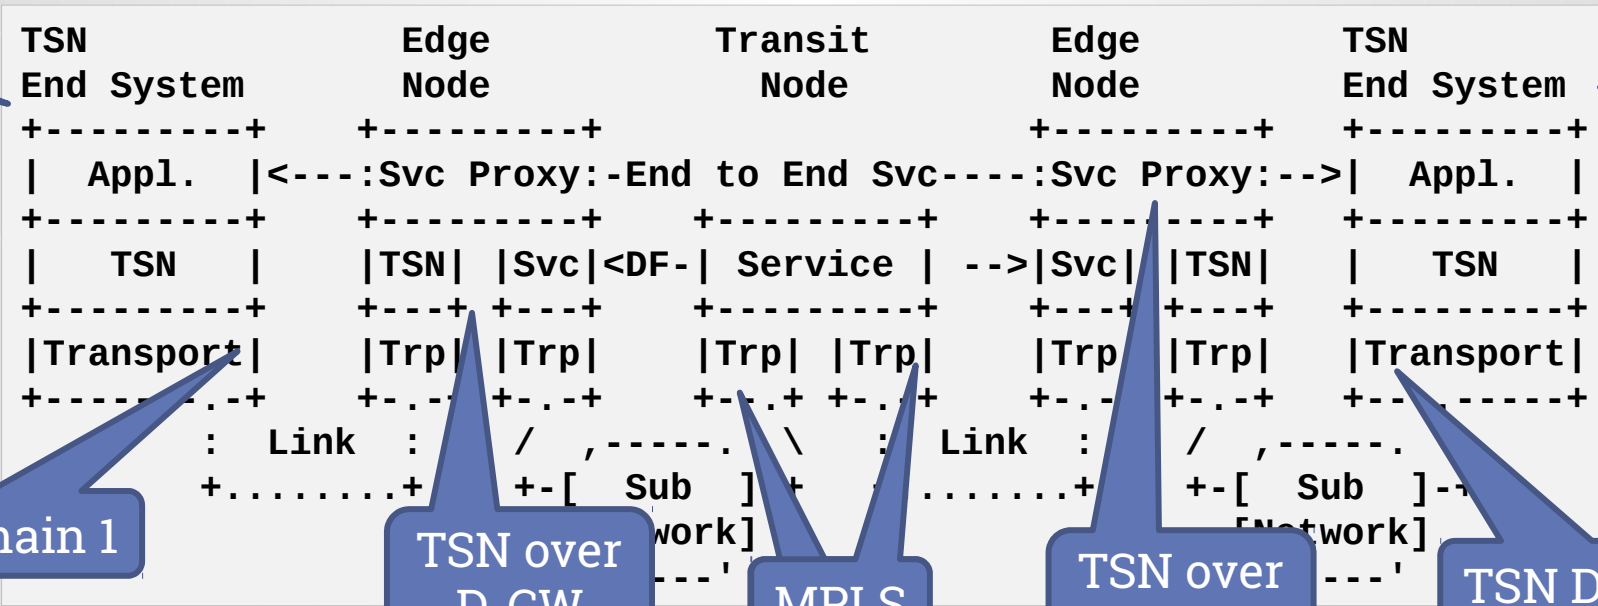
TSN End System | Edge Node | Transit Node | Edge Node | TSN End System

+---------+    +---------+                  +---------+   +---------+
|  Appl.  |<---:Svc Proxy:-End to End Svc----:Svc Proxy:-->|  Appl.  |
+---------+    +---------+    +---------+   +---------+   +---------+
|   TSN   |    |TSN| |Svc|<DF-| Service | -->|Svc| |TSN|   |   TSN   |
+---------+    +---+ +---+    +---------+   +---+ +---+   +---------+
|Transport|    |Trp| |Trp|    |Trp| |Trp|   |Trp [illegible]|Trp|   |Transport|
+------.-+    +-.-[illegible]+-.-+    +-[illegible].+ +-.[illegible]+   +-.-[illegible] +-.-+   +--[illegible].-----+
      :  Link  :       /  ,-----.  \    :  Link  :       /  ,-----.
      +........+       +-[  Sub  ]-+    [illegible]........+       +-[  Sub  ]-+
                          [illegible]work]                          [Network]
                          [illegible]---'                           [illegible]---'

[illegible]ain 1

TSN over D-CW

MPLS

TSN over

TSN D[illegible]